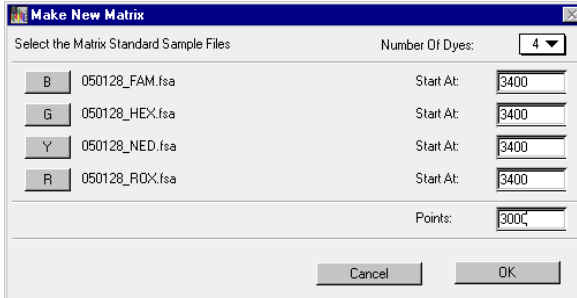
Make New Matrix

Select the Matrix Standard Sample Files

Number Of Dyes: 4

B 050128_FAM.fsa Start At: 3400

G 050128_HEX.fsa Start At: 3400

Y 050128_NED.fsa Start At: 3400

R 050128_ROX.fsa Start At: 3400

Points: 3000

Cancel OK